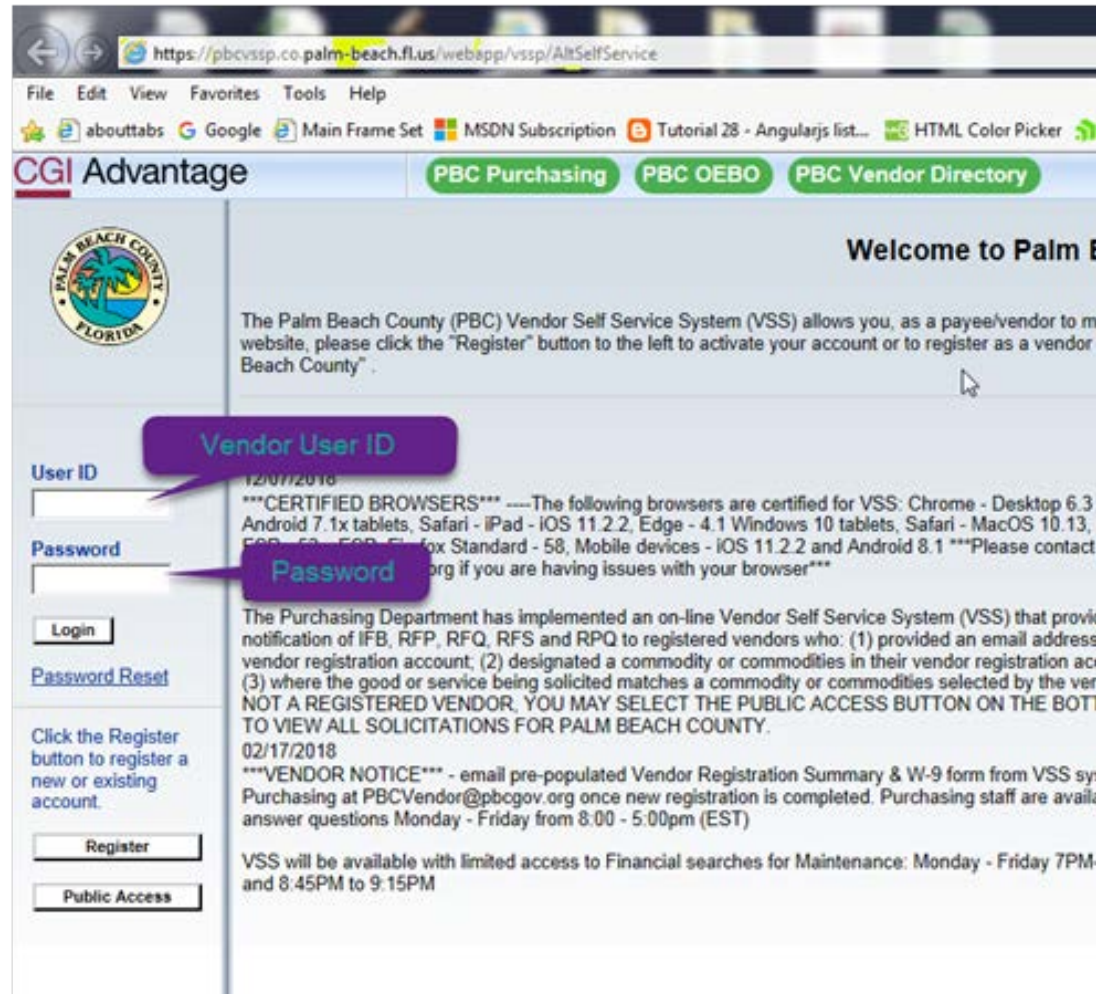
https://pbcvssp.co.palm-beach.fl.us/webapp/vssp/AltSelfService

File Edit View Favorites Tools Help

abouttabs Google Main Frame Set MSDN Subscription Tutorial 28 - Angularjs list... HTML Color Picker

CGI Advantage

PBC Purchasing PBC OEBO PBC Vendor Directory

PALM BEACH COUNTY FLORIDA

User ID

Password

Login

Password Reset

Click the Register button to register a new or existing account.

Register

Public Access

Vendor User ID

Password

Welcome to Palm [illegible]

The Palm Beach County (PBC) Vendor Self Service System (VSS) allows you, as a payee/vendor to m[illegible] website, please click the "Register" button to the left to activate your account or to register as a vendor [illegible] Beach County" .

12/07/2018
***CERTIFIED BROWSERS*** ----The following browsers are certified for VSS: Chrome - Desktop 6.3 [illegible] Android 7.1x tablets, Safari - iPad - iOS 11.2.2, Edge - 4.1 Windows 10 tablets, Safari - MacOS 10.13, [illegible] ESR - 52, ESR, Firefox Standard - 58, Mobile devices - iOS 11.2.2 and Android 8.1 ***Please contact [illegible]org if you are having issues with your browser***

The Purchasing Department has implemented an on-line Vendor Self Service System (VSS) that provi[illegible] notification of IFB, RFP, RFQ, RFS and RPQ to registered vendors who: (1) provided an email address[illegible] vendor registration account; (2) designated a commodity or commodities in their vendor registration ac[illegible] (3) where the good or service being solicited matches a commodity or commodities selected by the ve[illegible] NOT A REGISTERED VENDOR, YOU MAY SELECT THE PUBLIC ACCESS BUTTON ON THE BOTT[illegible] TO VIEW ALL SOLICITATIONS FOR PALM BEACH COUNTY.
02/17/2018
***VENDOR NOTICE*** - email pre-populated Vendor Registration Summary & W-9 form from VSS sy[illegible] Purchasing at PBCVendor@pbcgov.org once new registration is completed. Purchasing staff are availa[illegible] answer questions Monday - Friday from 8:00 - 5:00pm (EST)

VSS will be available with limited access to Financial searches for Maintenance: Monday - Friday 7PM-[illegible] and 8:45PM to 9:15PM